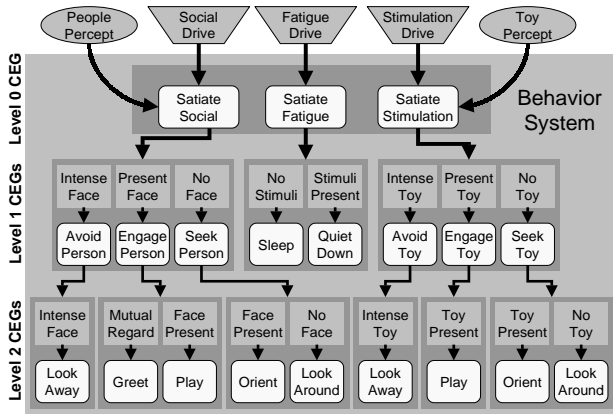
People Percept

Social Drive

Fatigue Drive

Stimulation Drive

Toy Percept

Level 0 CEG

Satiate Social

Satiate Fatigue

Satiate Stimulation

Behavior System

Level 1 CEGs

Intense Face

Present Face

No Face

Avoid Person

Engage Person

Seek Person

No Stimuli

Stimuli Present

Sleep

Quiet Down

Intense Toy

Present Toy

No Toy

Avoid Toy

Engage Toy

Seek Toy

Level 2 CEGs

Intense Face

Look Away

Mutual Regard

Face Present

Greet

Play

Face Present

No Face

Orient

Look Around

Intense Toy

Look Away

Toy Present

Play

Toy Present

No Toy

Orient

Look Around